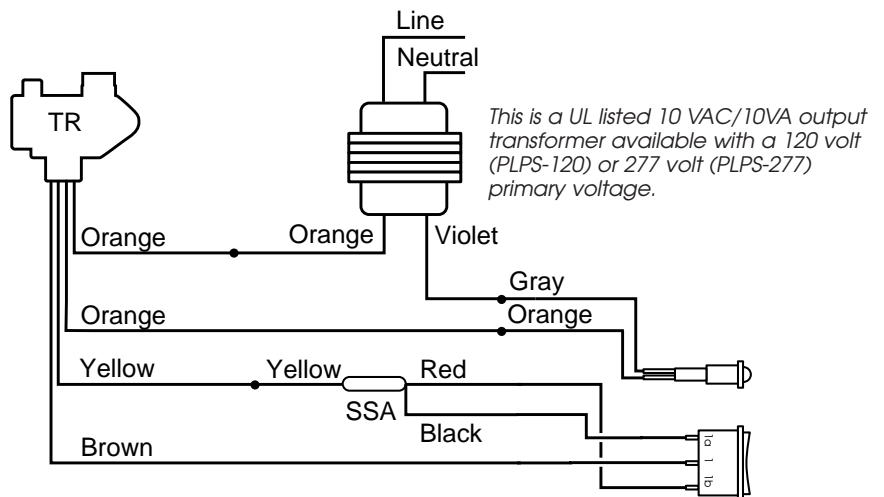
Line

Neutral

TR

This is a UL listed 10 VAC/10VA output transformer available with a 120 volt (PLPS-120) or 277 volt (PLPS-277) primary voltage.

Orange

Orange

Violet

Gray

Orange

Orange

Yellow

Yellow

Red

SSA

Black

Brown

1a

1

1b